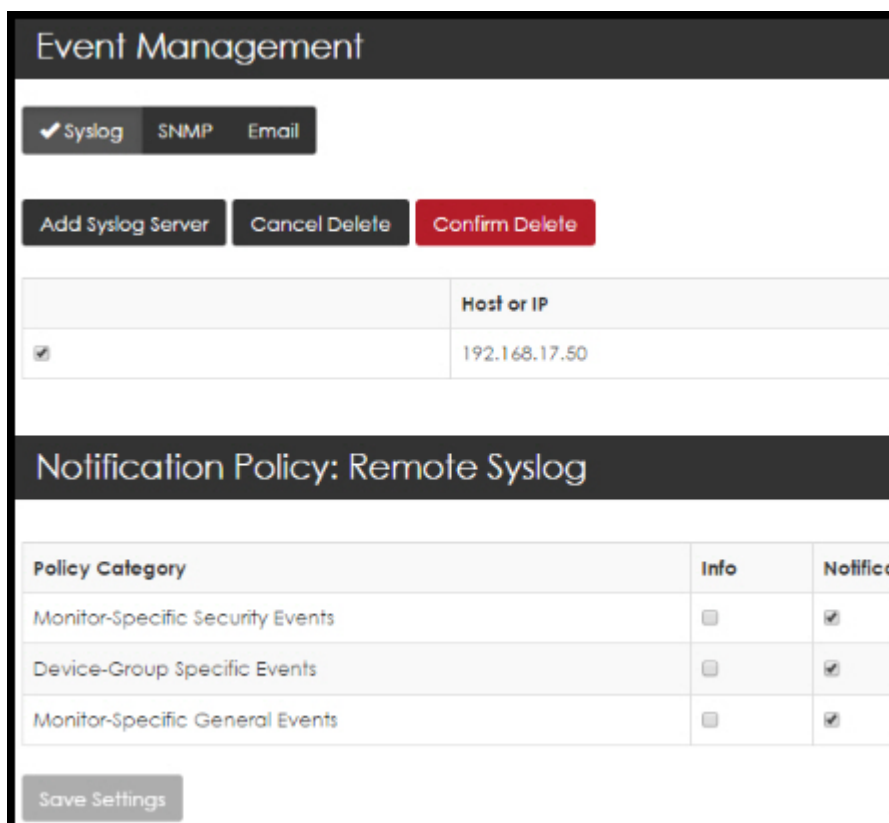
Event Management

✔Syslog SNMP Email

Add Syslog Server Cancel Delete Confirm Delete

| | Host or IP |
|---|---|
| ✔ | 192.168.17.50 |

Notification Policy: Remote Syslog

| Policy Category | Info | Notifica |
|---|---|---|
| Monitor-Specific Security Events | ☐ | ✔ |
| Device-Group Specific Events | ☐ | ✔ |
| Monitor-Specific General Events | ☐ | ✔ |

Save Settings